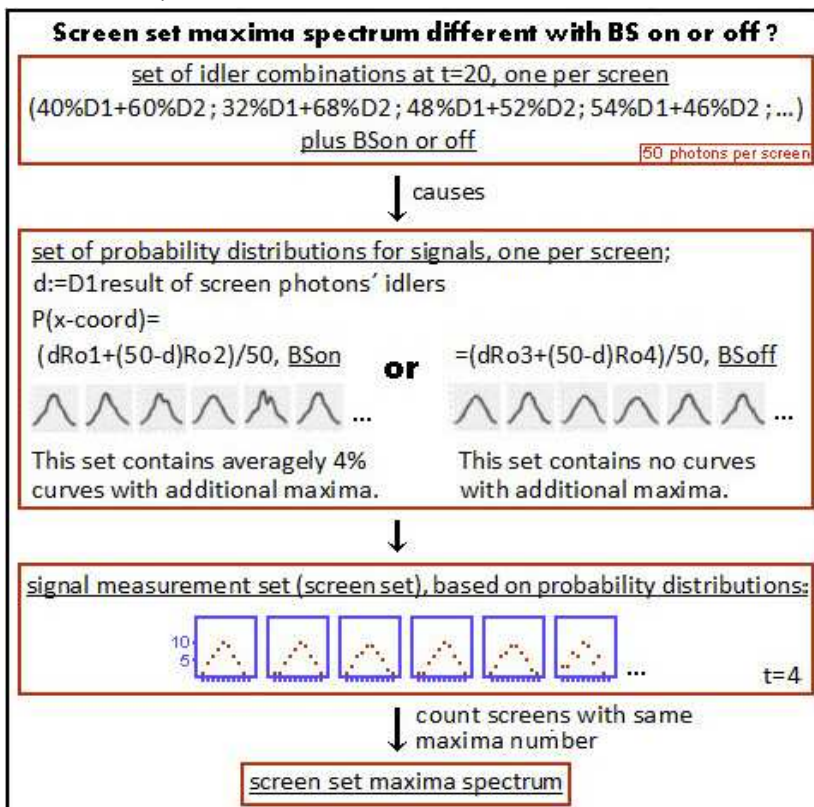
Screen set maxima spectrum different with BS on or off ?

set of idler combinations at t=20, one per screen
(40%D1+60%D2 ; 32%D1+68%D2 ; 48%D1+52%D2 ; 54%D1+46%D2 ; ...)
plus BSon or off
50 photons per screen

causes

set of probability distributions for signals, one per screen;
d:=D1result of screen photons' idlers
P(x-coord)=
(dRo1+(50-d)Ro2)/50, BSon
or
=(dRo3+(50-d)Ro4)/50, BSoff

...
...

This set contains averagely 4% curves with additional maxima.
This set contains no curves with additional maxima.

signal measurement set (screen set), based on probability distributions:
10
5
...
t=4

count screens with same maxima number

screen set maxima spectrum